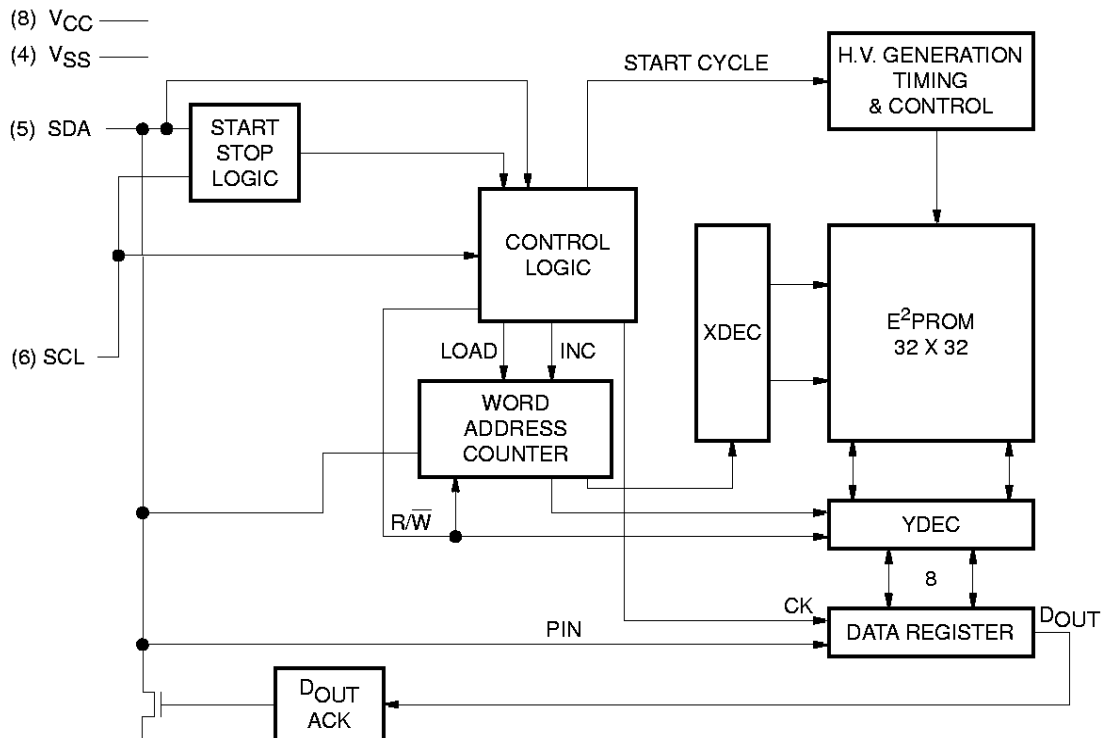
(8) $V_{CC}$

(4) $V_{SS}$

(5) SDA

START STOP LOGIC

START CYCLE

H.V. GENERATION TIMING & CONTROL

CONTROL LOGIC

XDEC

$E^2$PROM 32 X 32

(6) SCL

LOAD

INC

WORD ADDRESS COUNTER

R/$\overline{W}$

YDEC

8

CK

PIN

DATA REGISTER

$D_{OUT}$

$D_{OUT}$ ACK